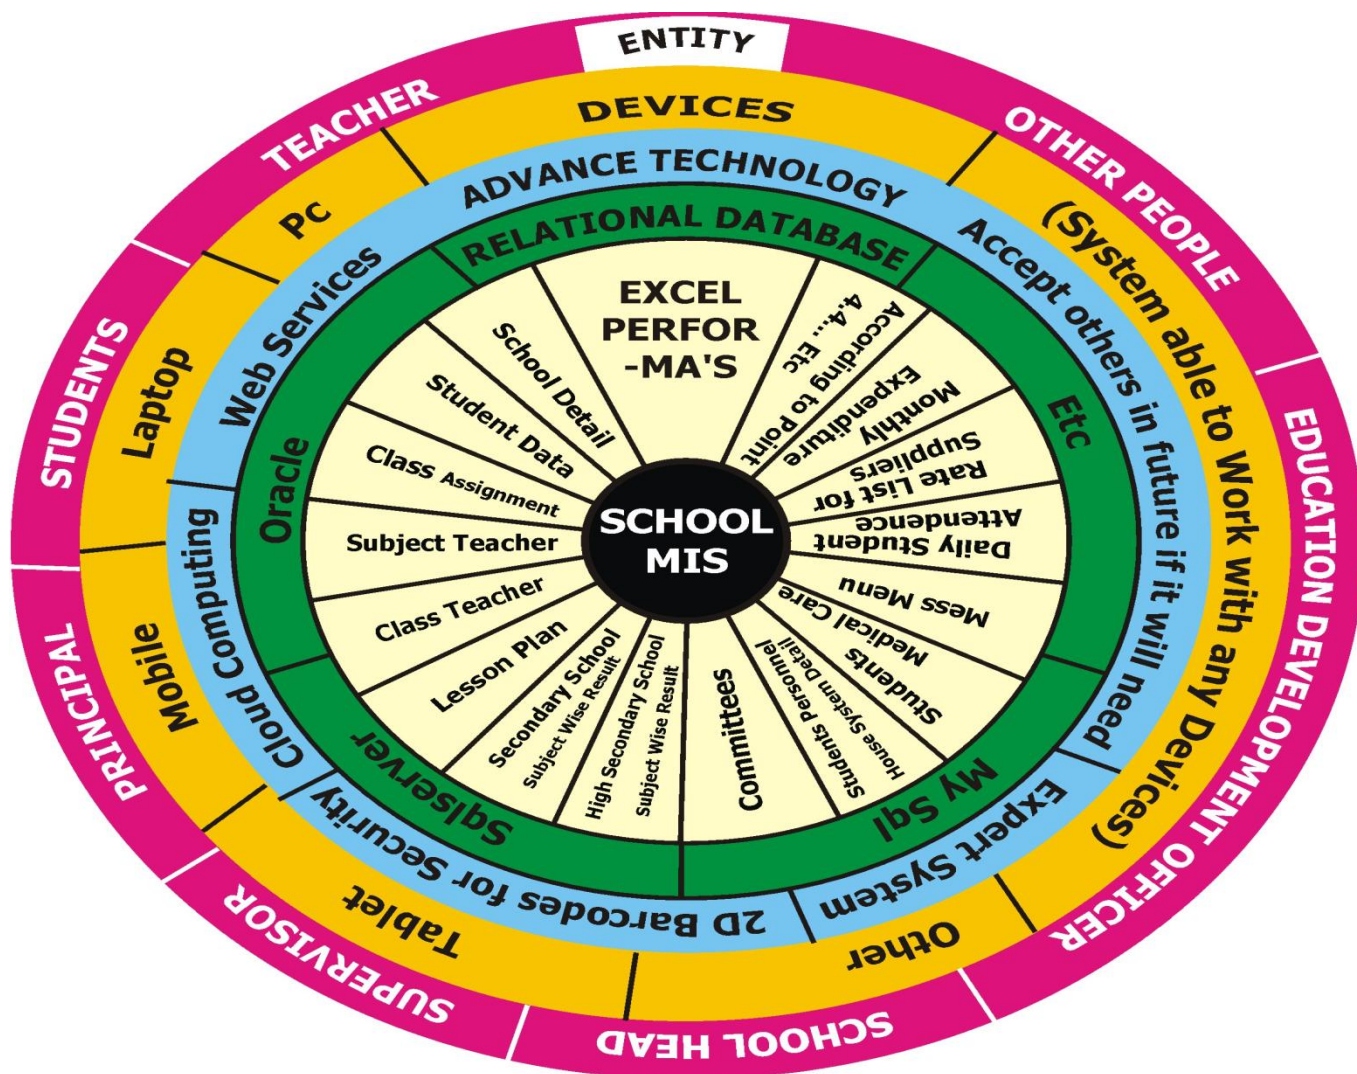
ENTITY

TEACHER

OTHER PEOPLE

STUDENTS

EDUCATION DEVELOPMENT OFFICER

PRINCIPAL

SUPERVISOR

SCHOOL HEAD

DEVICES

Pc

Laptop

Mobile

Tablet

Other

(System able to Work with any Devices)

ADVANCE TECHNOLOGY

Web Services

Cloud Computing

2D Barcodes for Security

Expert System

Accept others in future if it will need

RELATIONAL DATABASE

Oracle

Sqlserver

My Sql

Etc

EXCEL PERFOR -MA'S

According to Point 4,4.... Etc

Monthly Expenditure

Rate List for Suppliers

Daily Student Attendence

Mess Menu

Students Medical Care

House System Detail

Students Personnel

Committees

High Secondary School Subject Wise Result

Secondary School Subject Wise Result

Lesson Plan

Class Teacher

Subject Teacher

Class Assignment

Student Data

School Detail

SCHOOL MIS